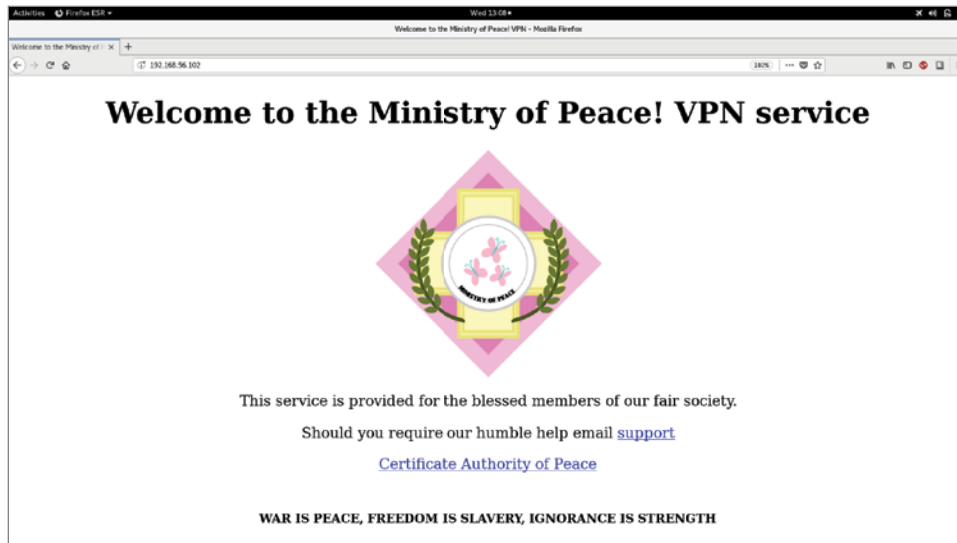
Activities Firefox ESR ▾ Wed 13:08 ●

Welcome to the Ministry of Peace! VPN - Mozilla Firefox

Welcome to the Ministry of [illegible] ×

192.168.56.102

180%

Welcome to the Ministry of Peace! VPN service

MINISTRY OF PEACE

This service is provided for the blessed members of our fair society.

Should you require our humble help email support

Certificate Authority of Peace

WAR IS PEACE, FREEDOM IS SLAVERY, IGNORANCE IS STRENGTH